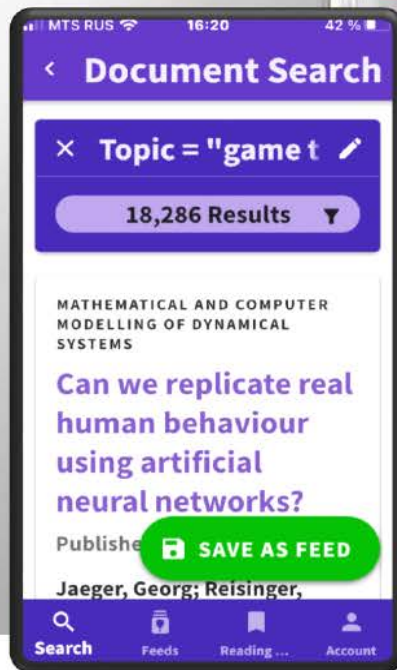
MTS RUS 16:20 42 %

‹ Document Search

× Topic = "game t

18,286 Results

MATHEMATICAL AND COMPUTER MODELLING OF DYNAMICAL SYSTEMS

Can we replicate real human behaviour using artificial neural networks?

Publishe

SAVE AS FEED

Jaeger, Georg; Reisinger,

Search Feeds Reading ... Account